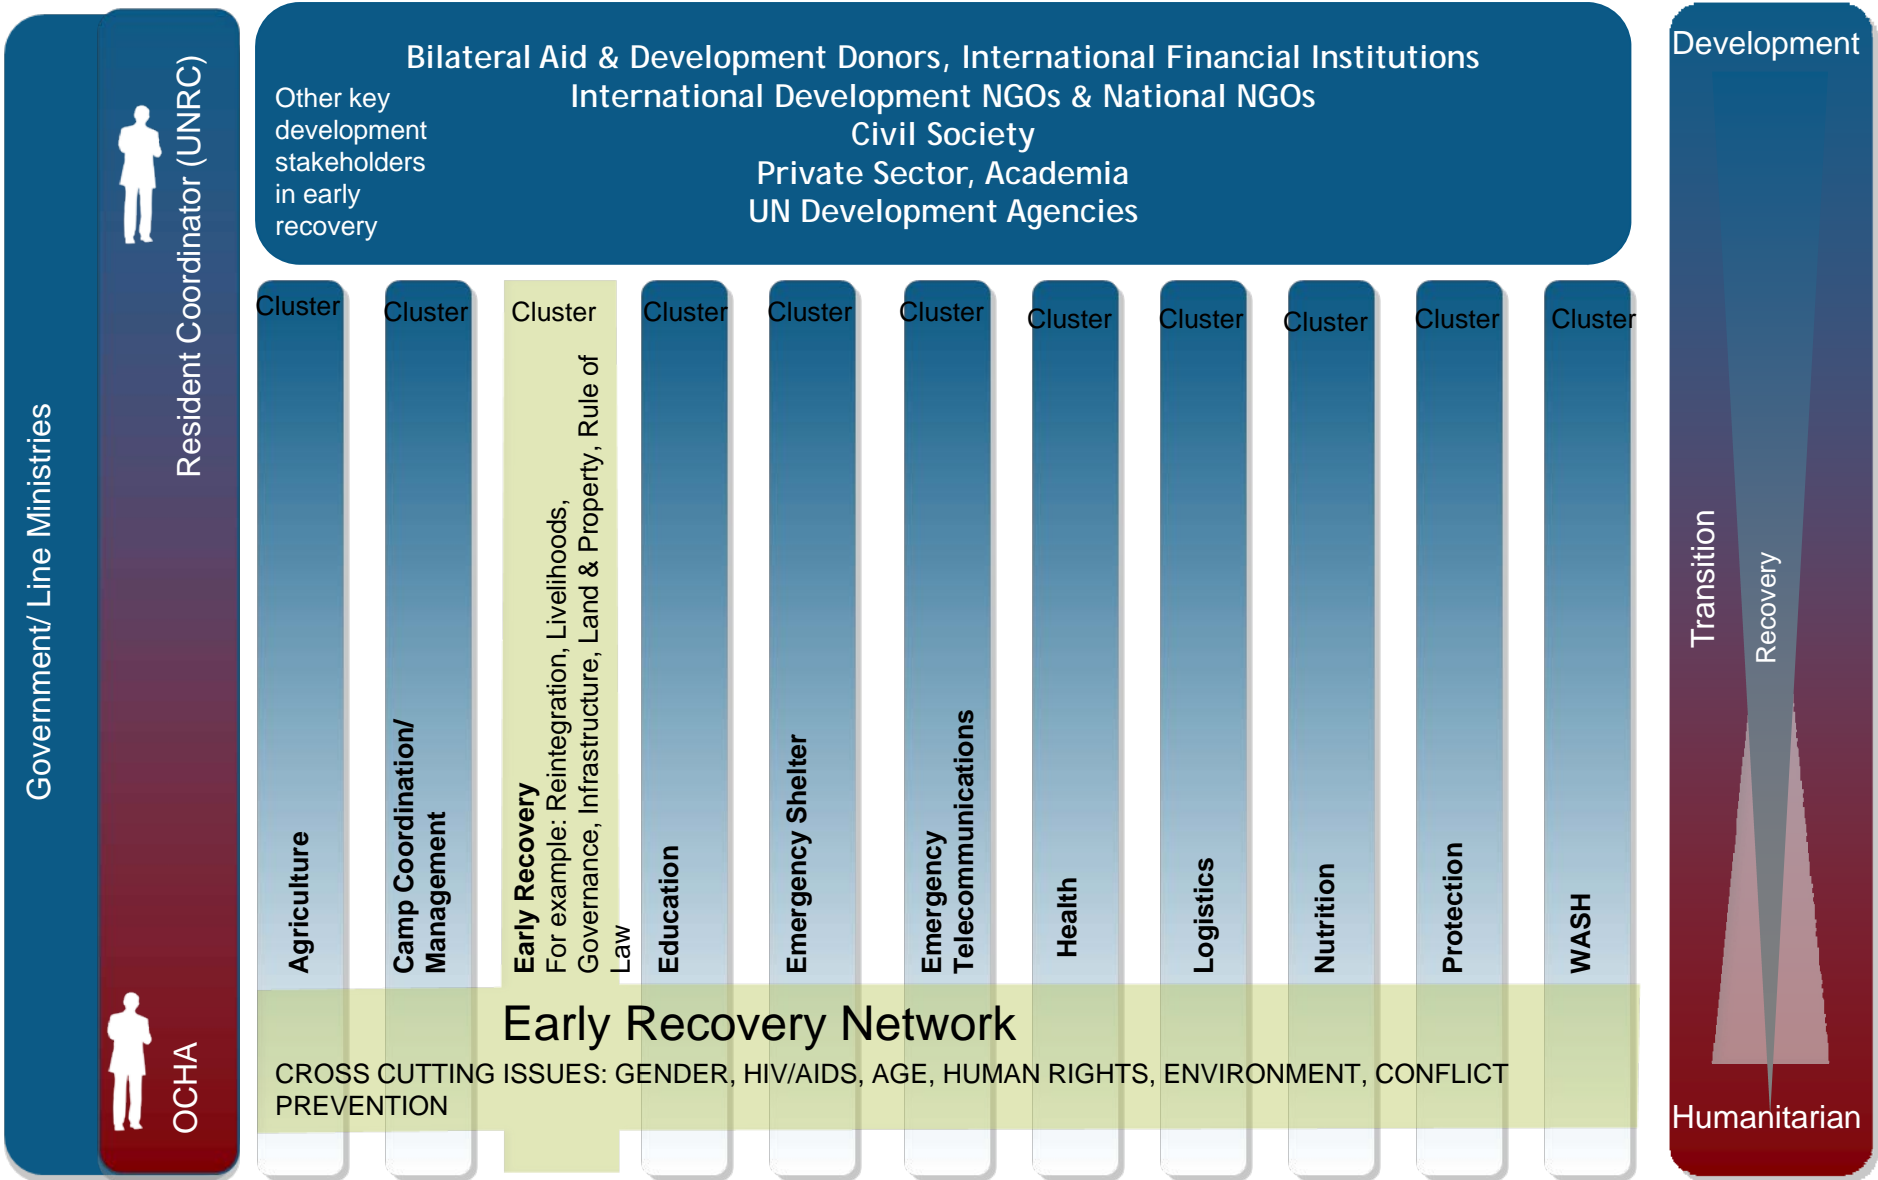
Government/ Line Ministries

Resident Coordinator (UNRC)

OCHA

Other key development stakeholders in early recovery

Bilateral Aid & Development Donors, International Financial Institutions
International Development NGOs & National NGOs
Civil Society
Private Sector, Academia
UN Development Agencies

Cluster
Agriculture

Cluster
Camp Coordination/ Management

Cluster
Early Recovery
For example: Reintegration, Livelihoods, Governance, Infrastructure, Land & Property, Rule of Law

Cluster
Education

Cluster
Emergency Shelter

Cluster
Emergency Telecommunications

Cluster
Health

Cluster
Logistics

Cluster
Nutrition

Cluster
Protection

Cluster
WASH

Early Recovery Network

CROSS CUTTING ISSUES: GENDER, HIV/AIDS, AGE, HUMAN RIGHTS, ENVIRONMENT, CONFLICT PREVENTION

Development
Transition
Recovery
Humanitarian